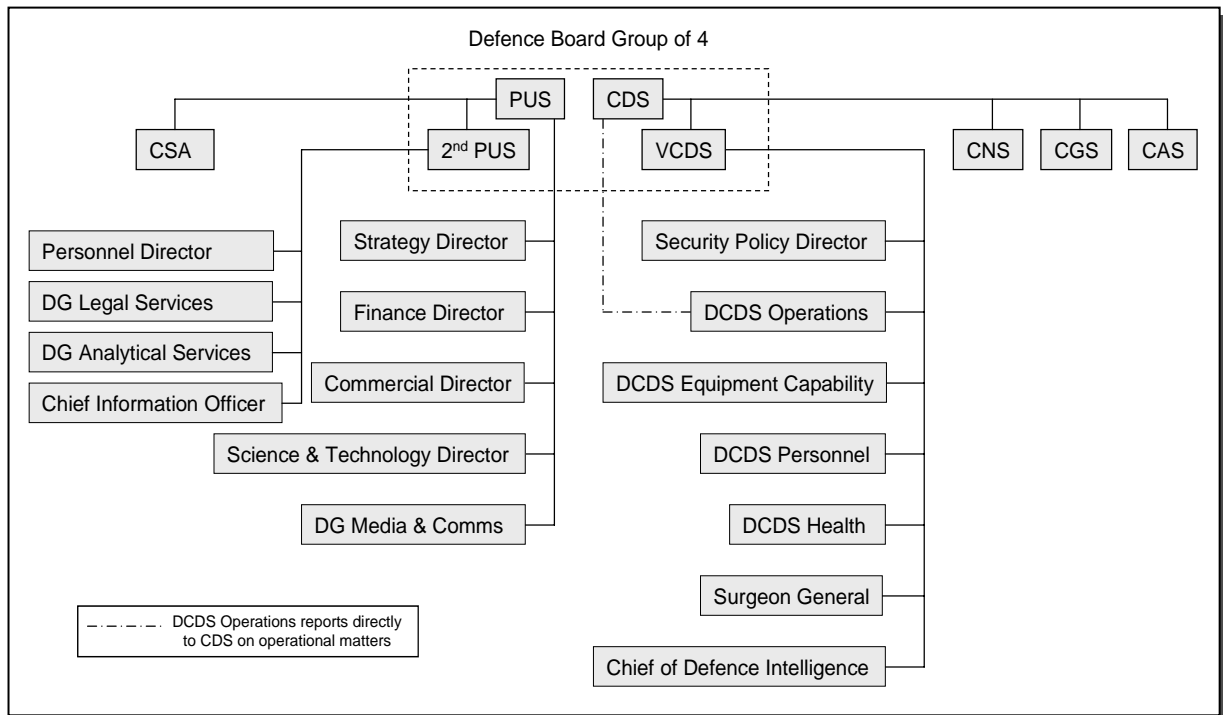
Defence Board Group of 4

PUS

CDS

CSA

2$^{nd}$ PUS

VCDS

CNS

CGS

CAS

Personnel Director

DG Legal Services

DG Analytical Services

Chief Information Officer

Strategy Director

Finance Director

Commercial Director

Science & Technology Director

DG Media & Comms

Security Policy Director

DCDS Operations

DCDS Equipment Capability

DCDS Personnel

DCDS Health

Surgeon General

Chief of Defence Intelligence

DCDS Operations reports directly to CDS on operational matters